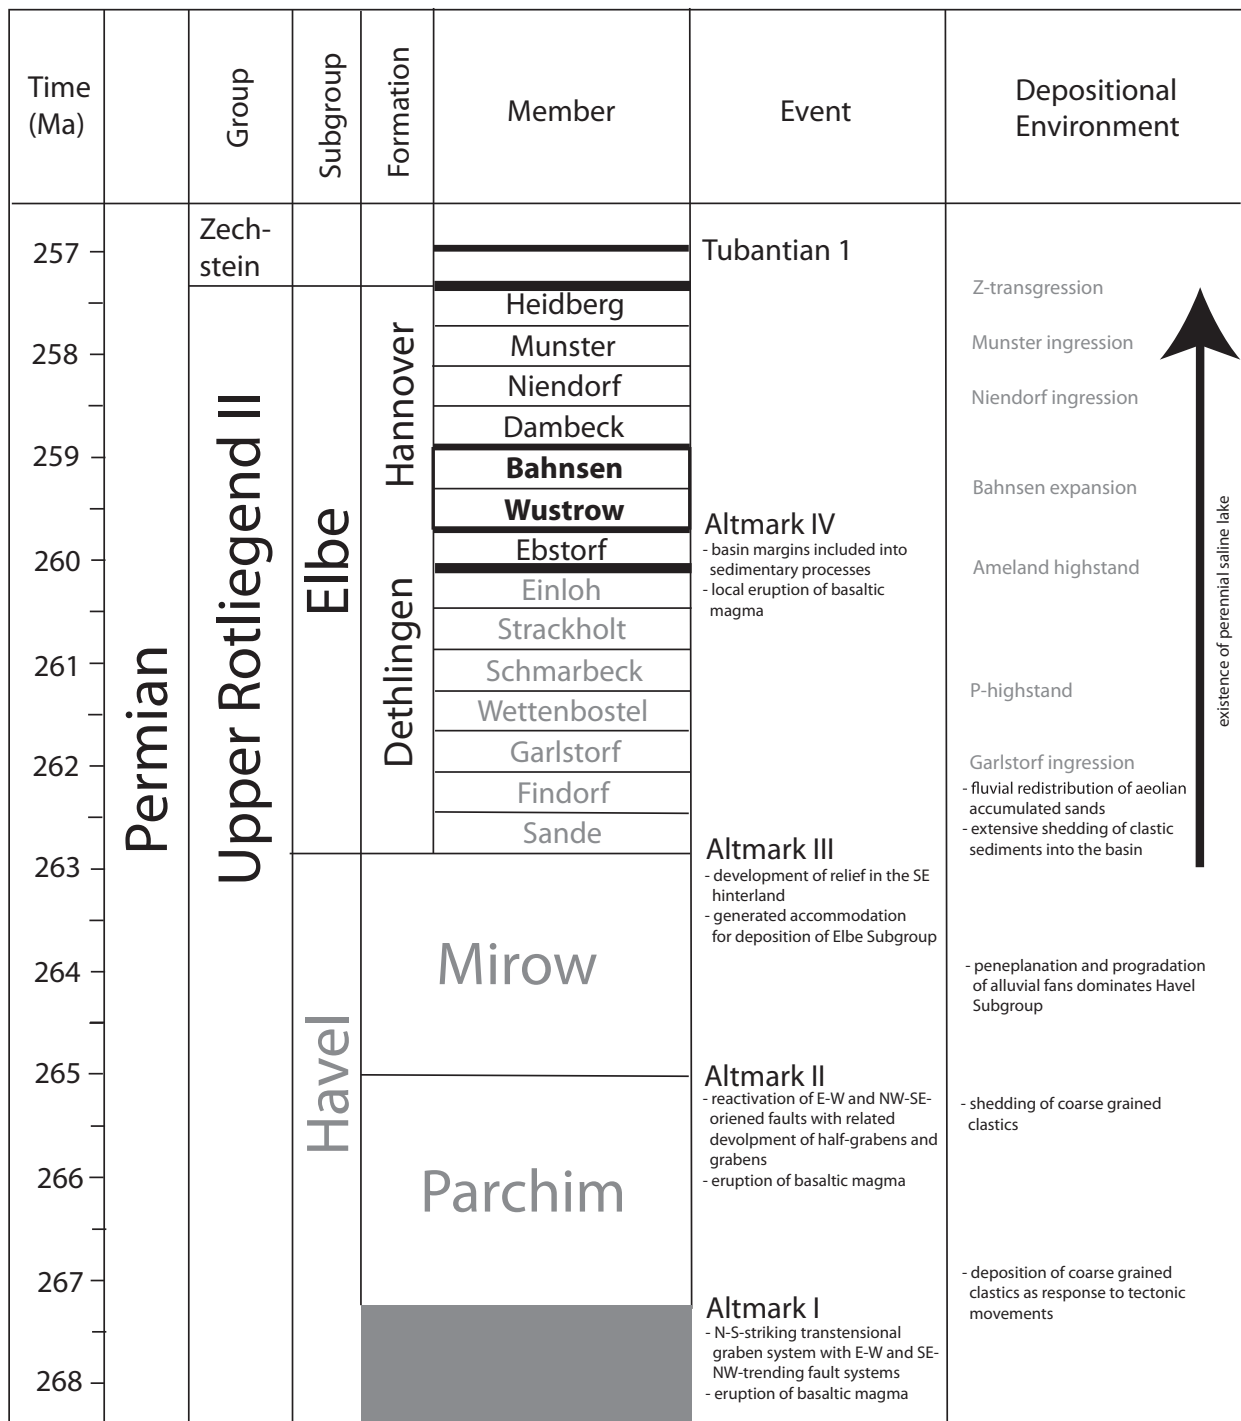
Time (Ma)

Group

Subgroup

Formation

Member

Event

Depositional Environment

257
258
259
260
261
262
263
264
265
266
267
268

Permian

Zechstein

Upper Rotliegend II

Elbe

Havel

Hannover

Dethlingen

Heidberg
Munster
Niendorf
Dambeck
Bahnsen
Wustrow
Ebstorf
Einloh
Strackholt
Schmarbeck
Wettenbostel
Garlstorf
Findorf
Sande

Mirow

Parchim

Tubantian 1

Altmark IV
- basin margins included into sedimentary processes
- local eruption of basaltic magma

Altmark III
- development of relief in the SE hinterland
- generated accommodation for deposition of Elbe Subgroup

Altmark II
- reactivation of E-W and NW-SE-oriened faults with related devolpment of half-grabens and grabens
- eruption of basaltic magma

Altmark I
- N-S-striking transtensional graben system with E-W and SE-NW-trending fault systems
- eruption of basaltic magma

Z-transgression
Munster ingression
Niendorf ingression
Bahnsen expansion
Ameland highstand
P-highstand
Garlstorf ingression
- fluvial redistribution of aeolian accumulated sands
- extensive shedding of clastic sediments into the basin

existence of perennial saline lake

- peneplanation and progradation of alluvial fans dominates Havel Subgroup

- shedding of coarse grained clastics

- deposition of coarse grained clastics as response to tectonic movements